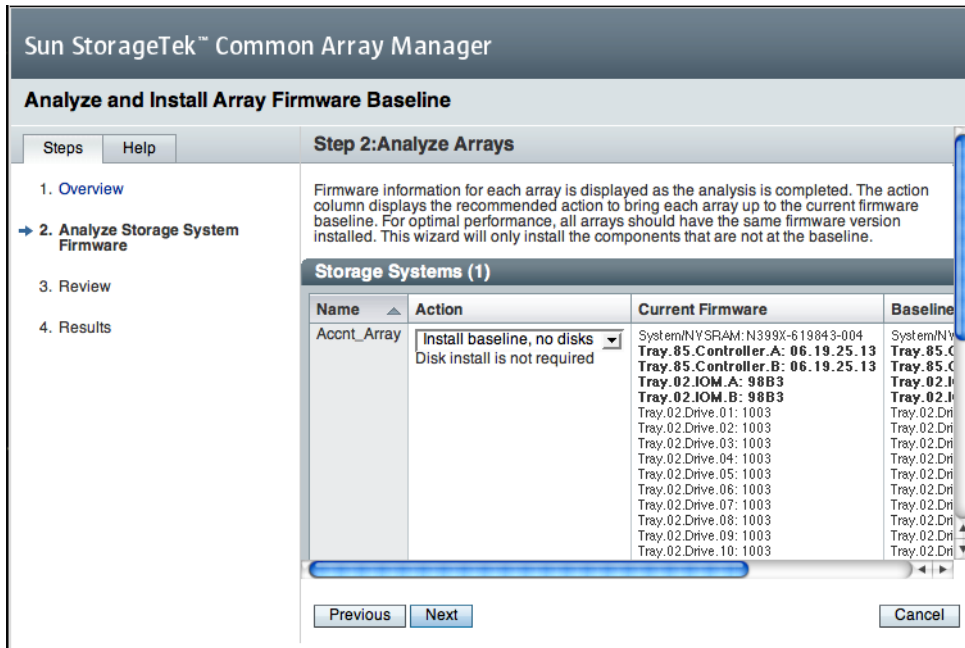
Sun StorageTek™ Common Array Manager

Analyze and Install Array Firmware Baseline

Steps Help

1. Overview

2. Analyze Storage System Firmware

3. Review

4. Results

Step 2:Analyze Arrays

Firmware information for each array is displayed as the analysis is completed. The action column displays the recommended action to bring each array up to the current firmware baseline. For optimal performance, all arrays should have the same firmware version installed. This wizard will only install the components that are not at the baseline.

Storage Systems (1)

| Name | Action | Current Firmware | Baseline |
|---|---|---|---|
| Accnt_Array | Install baseline, no disks<br>Disk install is not required | System/NVSRAM: N399X-619843-004<br>Tray.85.Controller.A: 06.19.25.13<br>Tray.85.Controller.B: 06.19.25.13<br>Tray.02.IOM.A: 98B3<br>Tray.02.IOM.B: 98B3<br>Tray.02.Drive.01: 1003<br>Tray.02.Drive.02: 1003<br>Tray.02.Drive.03: 1003<br>Tray.02.Drive.04: 1003<br>Tray.02.Drive.05: 1003<br>Tray.02.Drive.06: 1003<br>Tray.02.Drive.07: 1003<br>Tray.02.Drive.08: 1003<br>Tray.02.Drive.09: 1003<br>Tray.02.Drive.10: 1003 | System/NV<br>Tray.85.C<br>Tray.85.C<br>Tray.02.I<br>Tray.02.I<br>Tray.02.Dri<br>Tray.02.Dri<br>Tray.02.Dri<br>Tray.02.Dri<br>Tray.02.Dri<br>Tray.02.Dri<br>Tray.02.Dri<br>Tray.02.Dri<br>Tray.02.Dri<br>Tray.02.Dri |

Previous Next Cancel